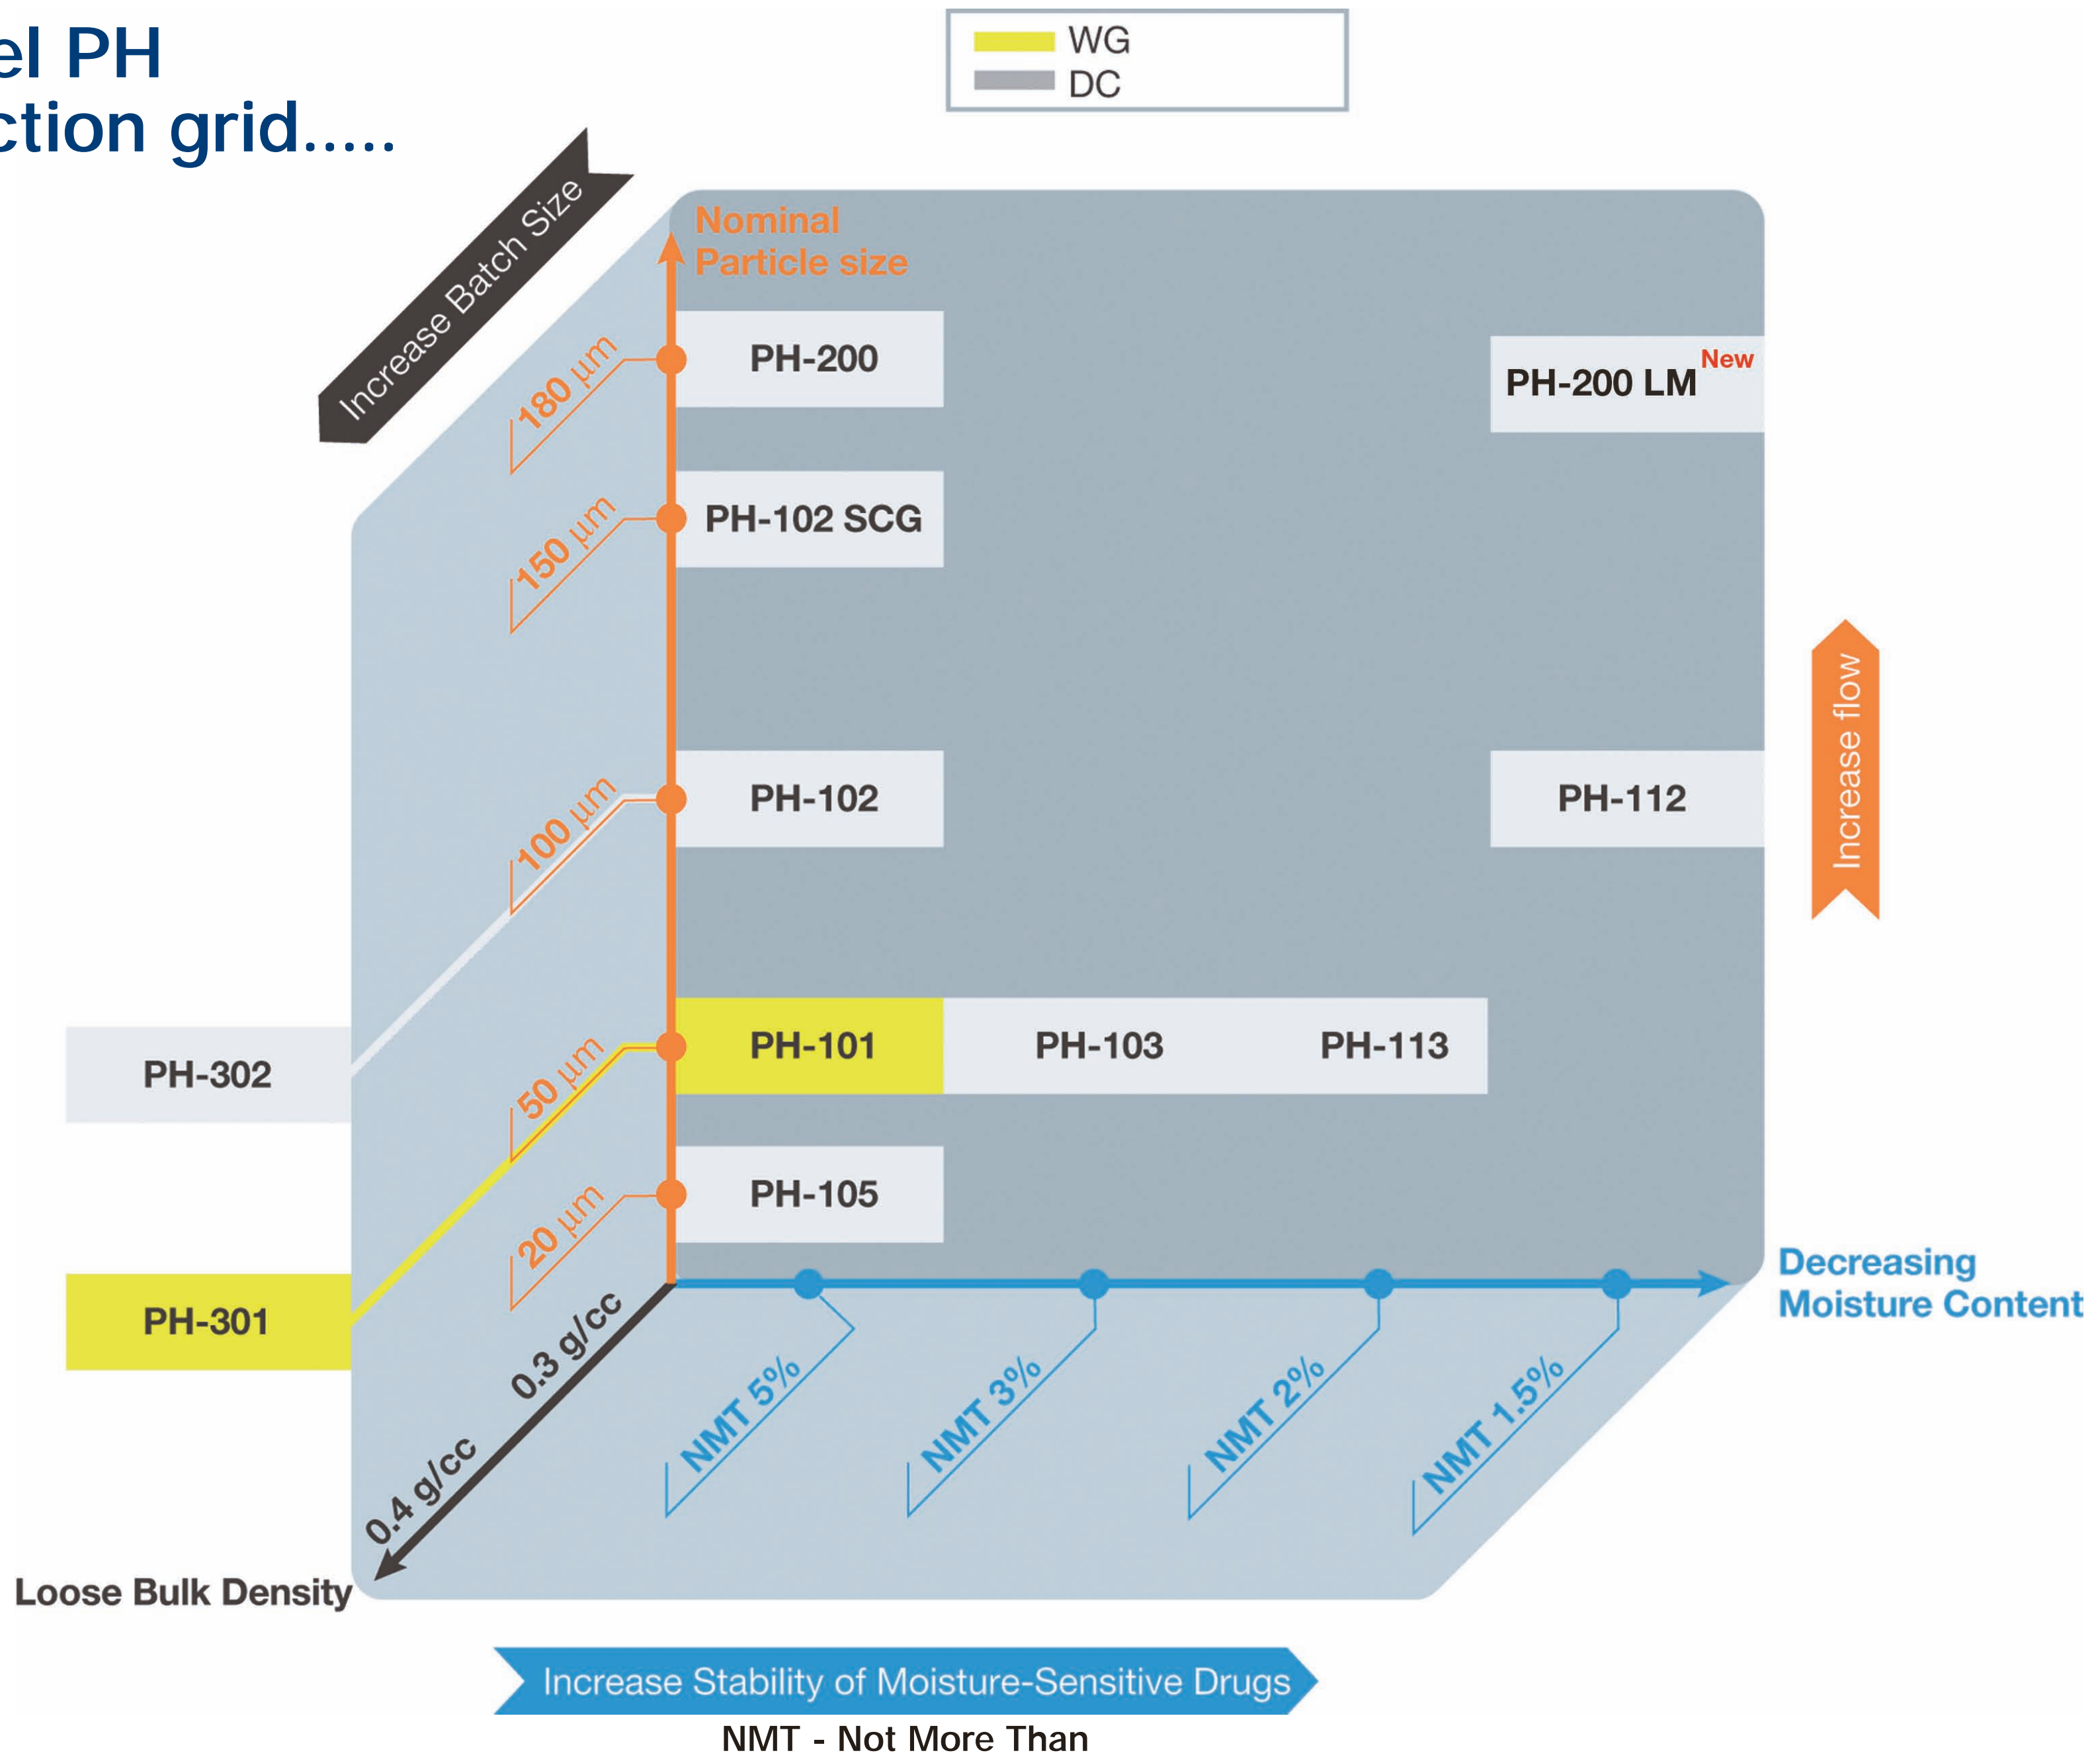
el PH
ction grid.....

WG
DC

Increase Batch Size

Nominal Particle size

180 µm
PH-200
PH-200 LM New

150 µm
PH-102 SCG

Increase flow

100 µm
PH-102
PH-112

PH-302
50 µm
PH-101
PH-103
PH-113

20 µm
PH-105

PH-301
0.3 g/cc
0.4 g/cc
Loose Bulk Density

Decreasing Moisture Content

NMT 5%
NMT 3%
NMT 2%
NMT 1.5%

Increase Stability of Moisture-Sensitive Drugs
NMT - Not More Than